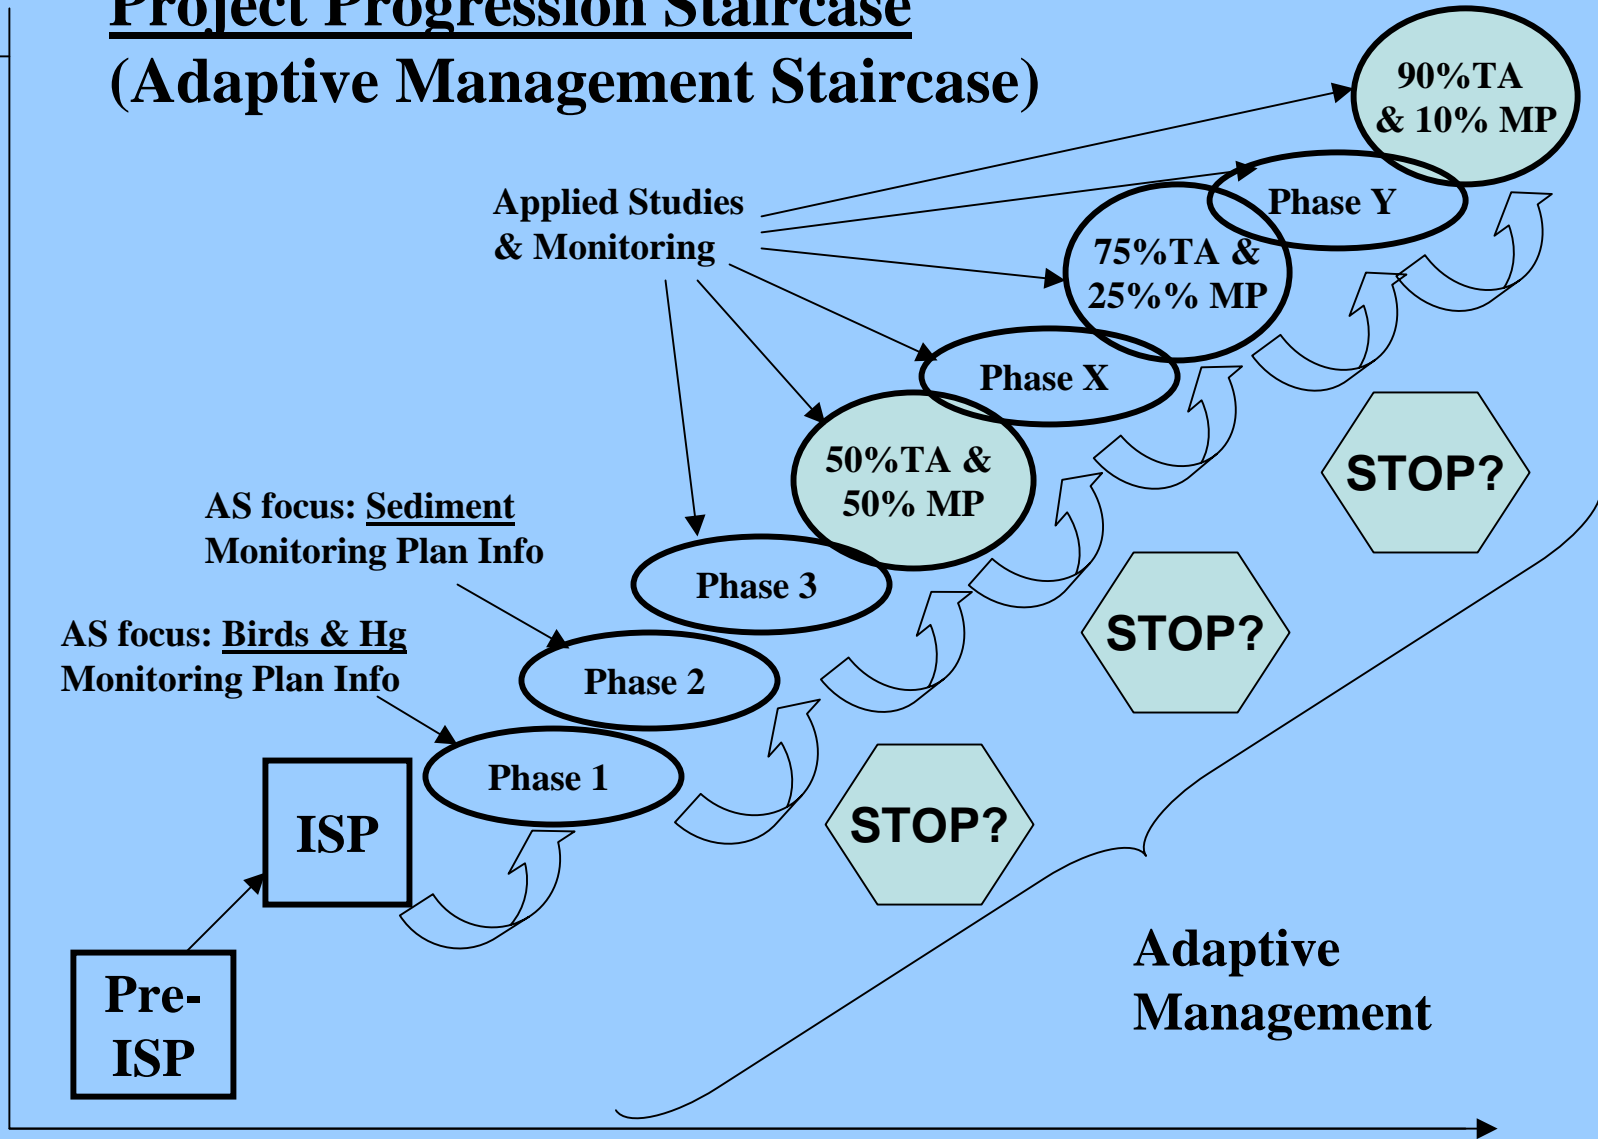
Project Progression Staircase
(Adaptive Management Staircase)

Applied Studies & Monitoring

90%TA & 10% MP

Phase Y

75%TA & 25%% MP

Phase X

50%TA & 50% MP

AS focus: Sediment
Monitoring Plan Info

Phase 3

AS focus: Birds & Hg
Monitoring Plan Info

Phase 2

Phase 1

ISP

Pre-ISP

STOP?

STOP?

STOP?

Adaptive Management